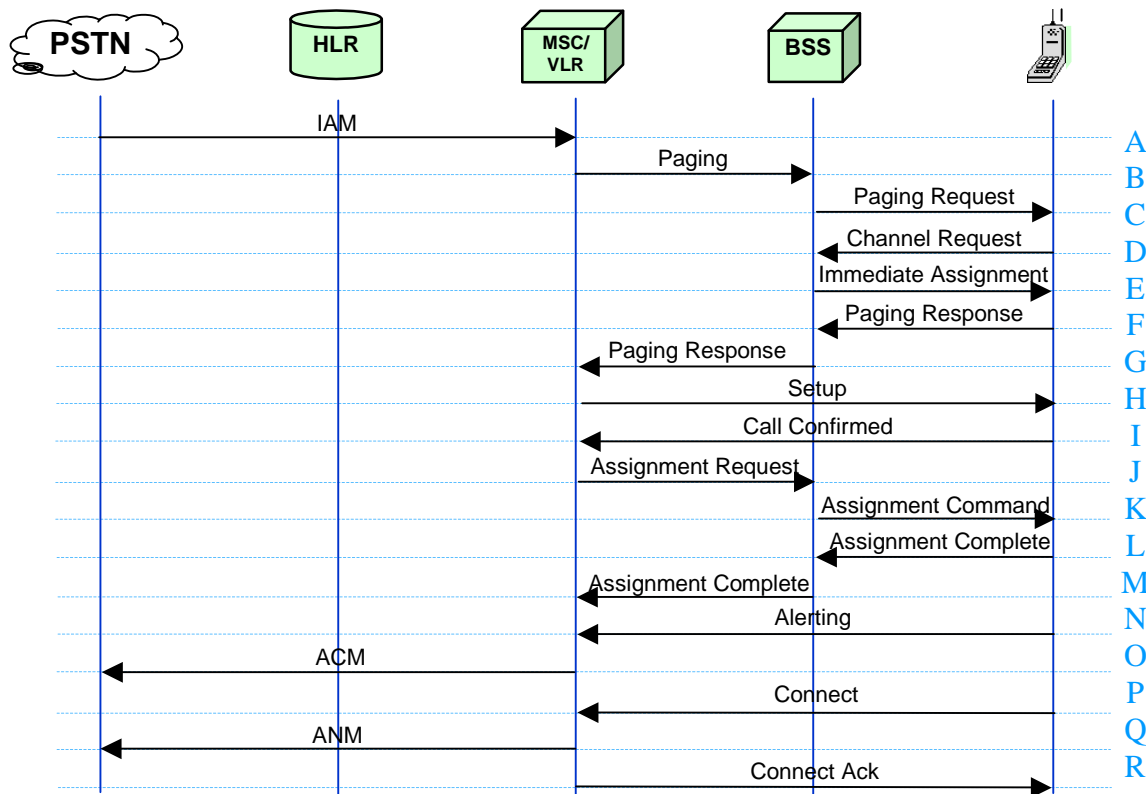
PSTN
HLR
MSC/
VLR
BSS

IAM
A
Paging
B
Paging Request
C
Channel Request
D
Immediate Assignment
E
Paging Response
F
Paging Response
G
Setup
H
Call Confirmed
I
Assignment Request
J
Assignment Command
K
Assignment Complete
L
Assignment Complete
M
Alerting
N
ACM
O
Connect
P
ANM
Q
Connect Ack
R